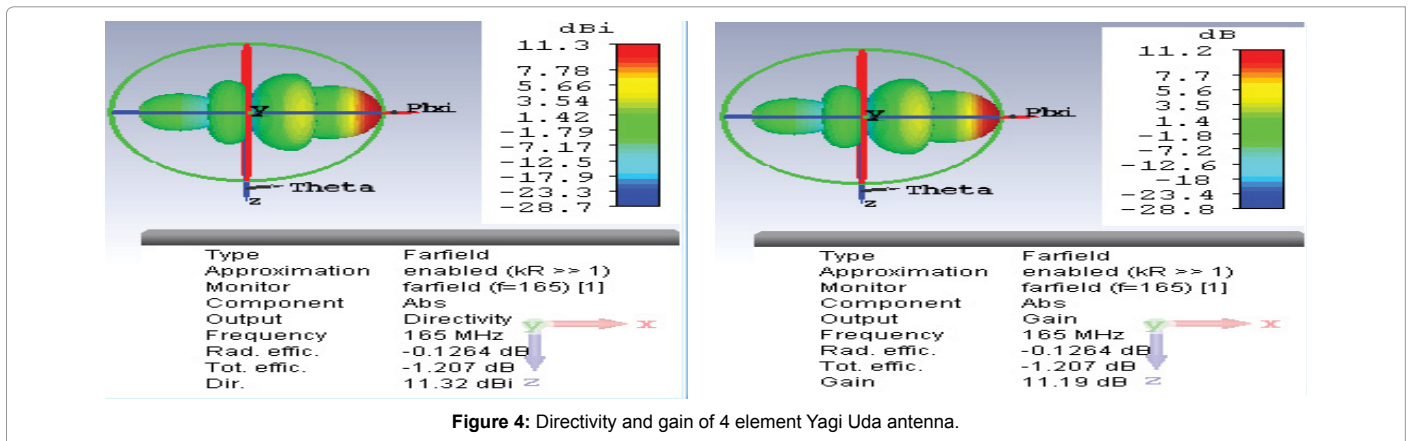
dBi
11.3
7.78
5.66
3.54
1.42
−1.79
−7.17
−12.5
−17.9
−23.3
−28.7

Y
Phi
Theta
z

| | |
|---|---|
| Type | Farfield |
| Approximation | enabled (kR >> 1) |
| Monitor | farfield (f=165) [1] |
| Component | Abs |
| Output | Directivity |
| Frequency | 165 MHz |
| Rad. effic. | -0.1264 dB |
| Tot. effic. | -1.207 dB |
| Dir. | 11.32 dBi |

y x z

dB
11.2
7.7
5.6
3.5
1.4
−1.8
−7.2
−12.6
−18
−23.4
−28.8

Y
Phi
Theta
z

| | |
|---|---|
| Type | Farfield |
| Approximation | enabled (kR >> 1) |
| Monitor | farfield (f=165) [1] |
| Component | Abs |
| Output | Gain |
| Frequency | 165 MHz |
| Rad. effic. | -0.1264 dB |
| Tot. effic. | -1.207 dB |
| Gain | 11.19 dB |

y x z

**Figure 4:** Directivity and gain of 4 element Yagi Uda antenna.